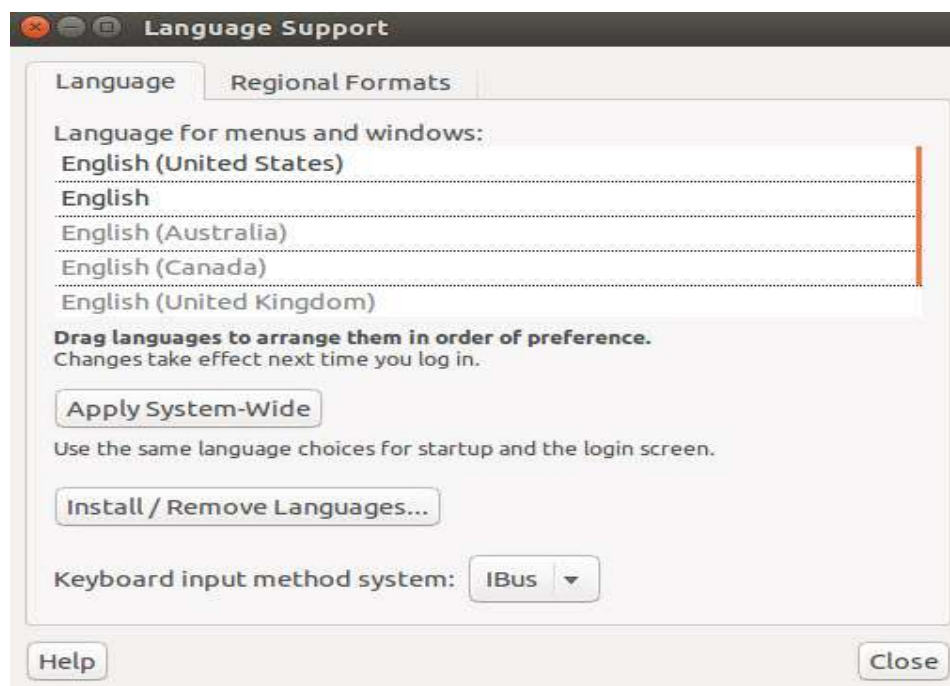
Language Support

Language | Regional Formats

Language for menus and windows:

English (United States)
English
English (Australia)
English (Canada)
English (United Kingdom)

**Drag languages to arrange them in order of preference.**
Changes take effect next time you log in.

Apply System-Wide

Use the same language choices for startup and the login screen.

Install / Remove Languages...

Keyboard input method system: IBus

Help

Close